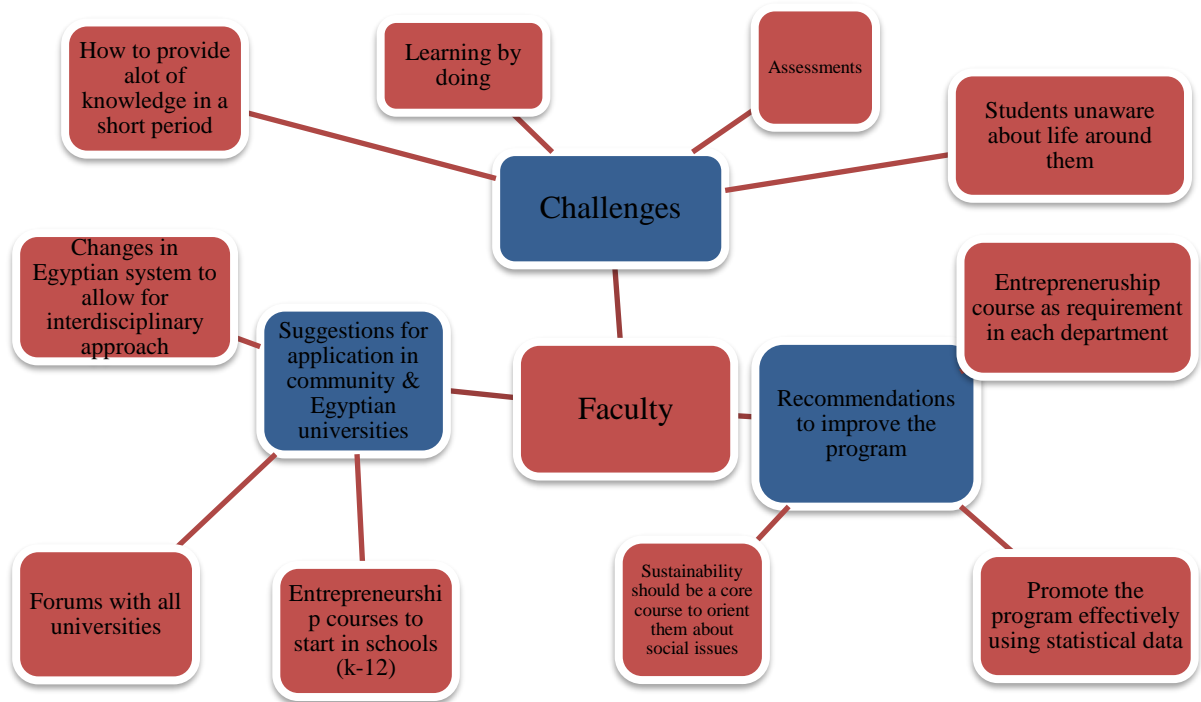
How to provide alot of knowledge in a short period

Learning by doing

Assessments

Students unaware about life around them

Challenges

Changes in Egyptian system to allow for interdisciplinary approach

Suggestions for application in community & Egyptian universities

Faculty

Entrepreneurship course as requirement in each department

Recommendations to improve the program

Forums with all universities

Entrepreneurship courses to start in schools (k-12)

Sustainability should be a core course to orient them about social issues

Promote the program effectively using statistical data